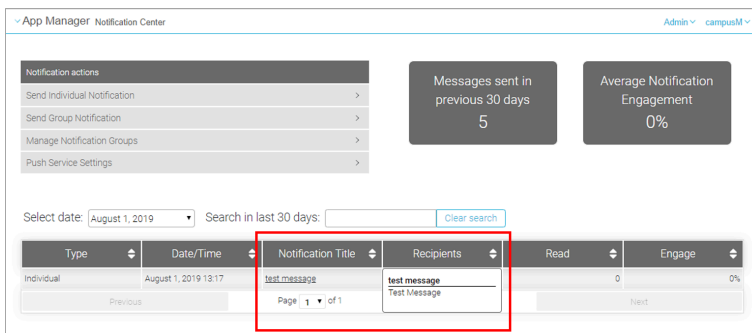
App Manager Notification Center

Admin campusM

Notification actions

Send Individual Notification >

Send Group Notification >

Manage Notification Groups >

Push Service Settings >

Messages sent in previous 30 days

5

Average Notification Engagement

0%

Select date: August 1, 2019

Search in last 30 days:

Clear search

| Type | Date/Time | Notification Title | Recipients | Read | Engage |
|---|---|---|---|---|---|
| Individual | August 1, 2019 13:17 | test message | test message<br>Test Message | 0 | 0% |

Previous

Page 1 of 1

Next